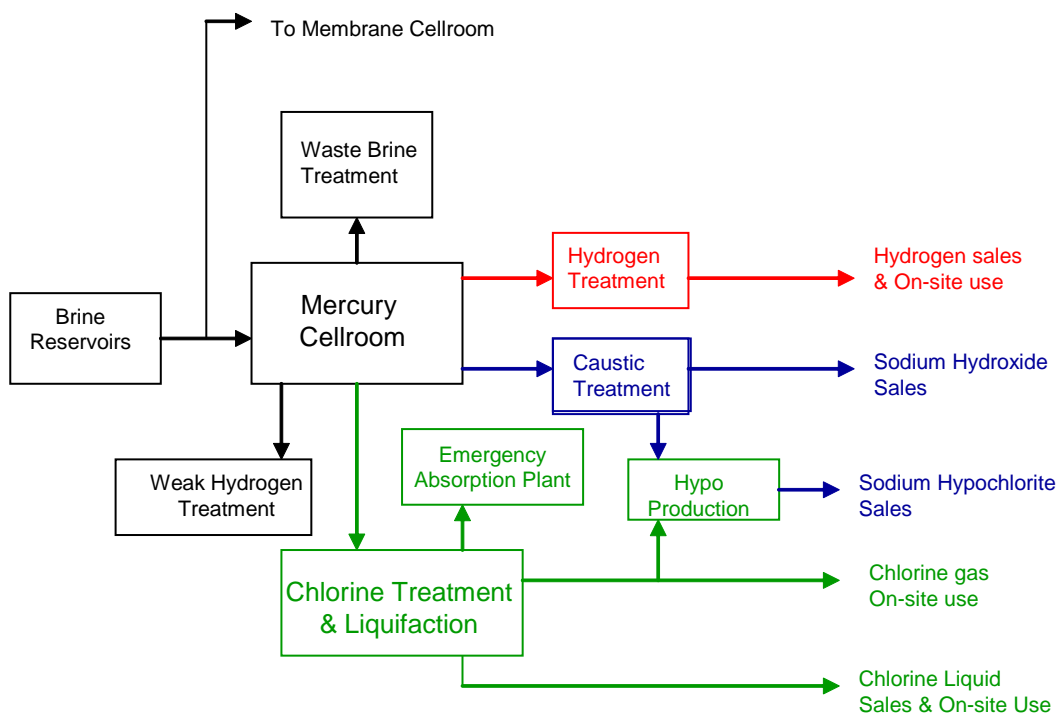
To Membrane Cellroom

Waste Brine Treatment

Brine Reservoirs

Mercury Cellroom

Hydrogen Treatment

Hydrogen sales & On-site use

Caustic Treatment

Sodium Hydroxide Sales

Weak Hydrogen Treatment

Emergency Absorption Plant

Hypo Production

Sodium Hypochlorite Sales

Chlorine Treatment & Liquifaction

Chlorine gas On-site use

Chlorine Liquid Sales & On-site Use